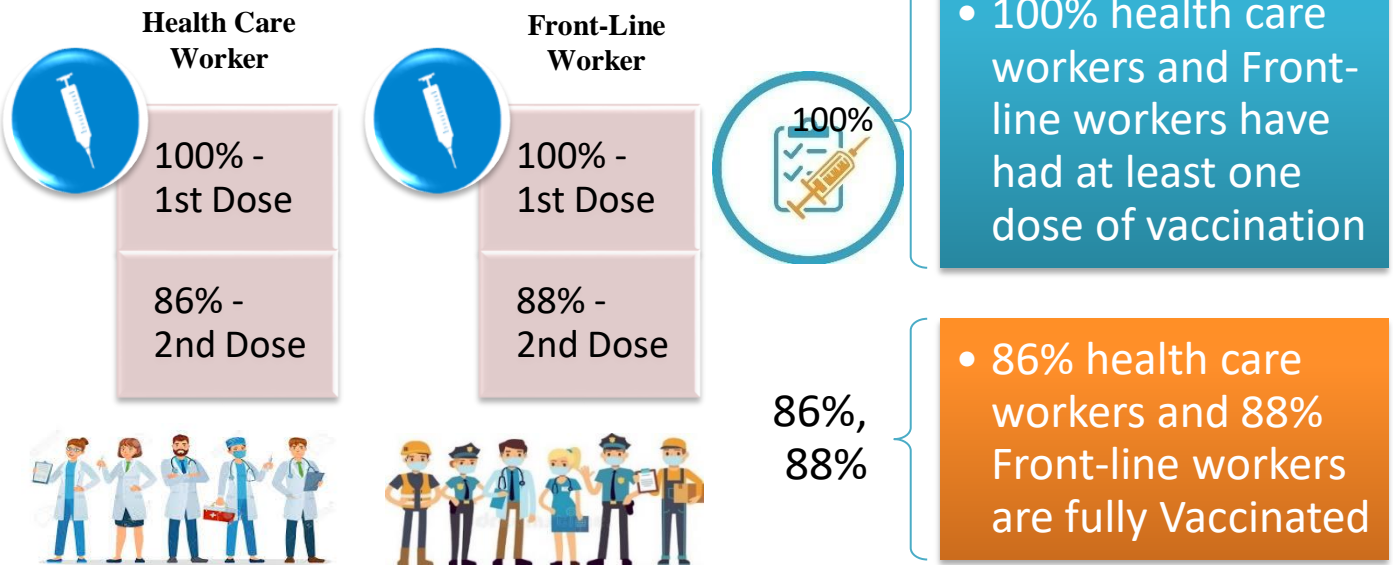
Health Care Worker

100% - 1st Dose

86% - 2nd Dose

Front-Line Worker

100% - 1st Dose

88% - 2nd Dose

100%

• 100% health care workers and Front-line workers have had at least one dose of vaccination

86%, 88%

• 86% health care workers and 88% Front-line workers are fully Vaccinated